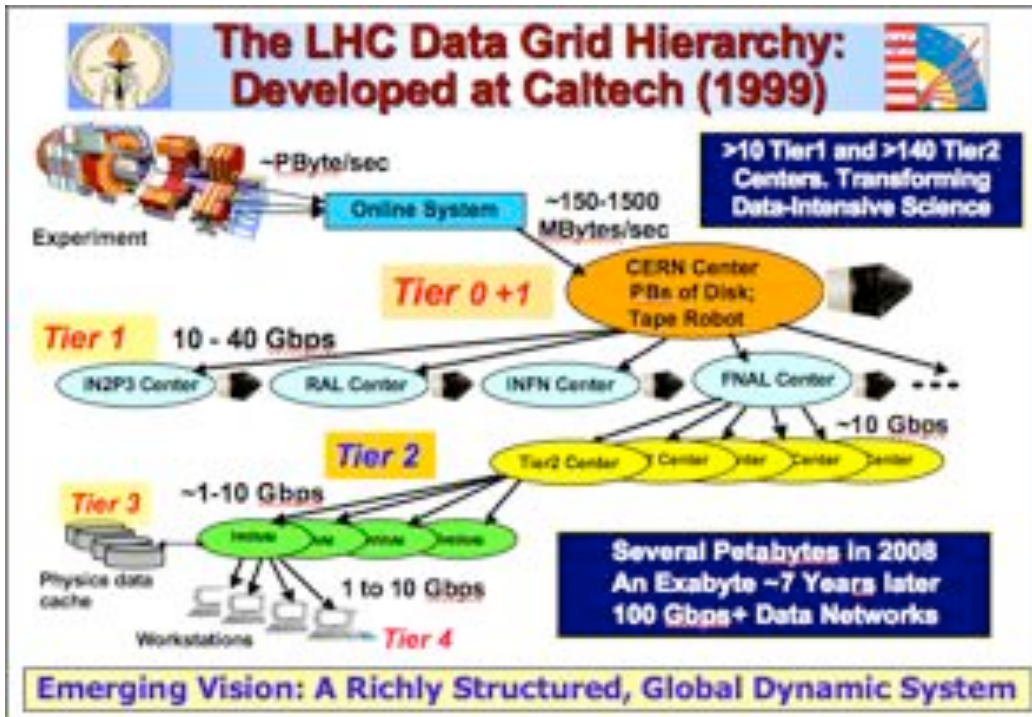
The LHC Data Grid Hierarchy: Developed at Caltech (1999)

>10 Tier1 and >140 Tier2 Centers. Transforming Data-Intensive Science

~PByte/sec

Experiment

Online System

~150-1500 MBytes/sec

Tier 0 +1

CERN Center PBs of Disk; Tape Robot

Tier 1

10 - 40 Gbps

IN2P3 Center

RAL Center

INFN Center

FNAL Center

~10 Gbps

Tier 2

Tier2 Center

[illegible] Center

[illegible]nter

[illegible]Center

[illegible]Center

Tier 3

~1-10 Gbps

Institute

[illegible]

Institute

Institute

Physics data cache

1 to 10 Gbps

Workstations

Tier 4

Several Petabytes in 2008
An Exabyte ~7 Years later
100 Gbps+ Data Networks

Emerging Vision: A Richly Structured, Global Dynamic System